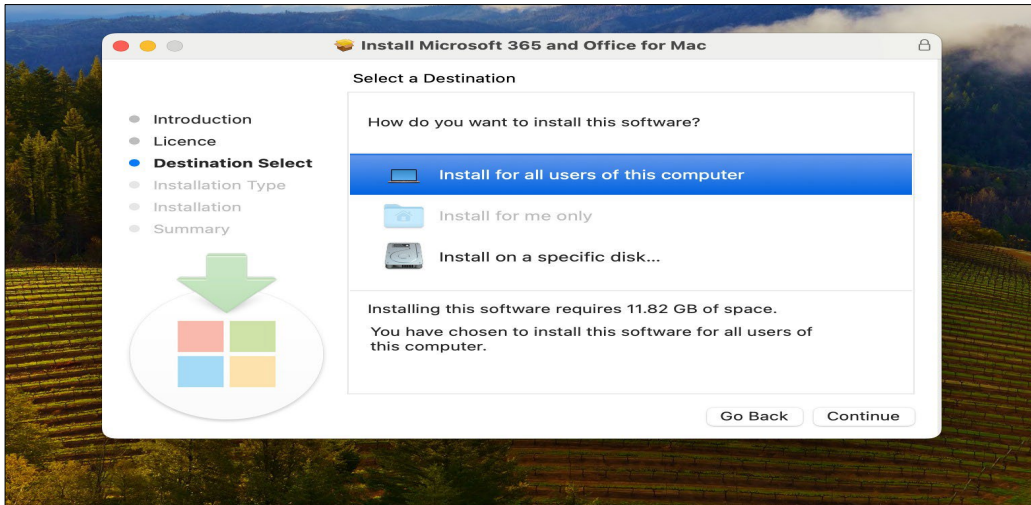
Install Microsoft 365 and Office for Mac

Select a Destination

Introduction
Licence
Destination Select
Installation Type
Installation
Summary

How do you want to install this software?

Install for all users of this computer
Install for me only
Install on a specific disk...

Installing this software requires 11.82 GB of space.

You have chosen to install this software for all users of this computer.

Go Back
Continue